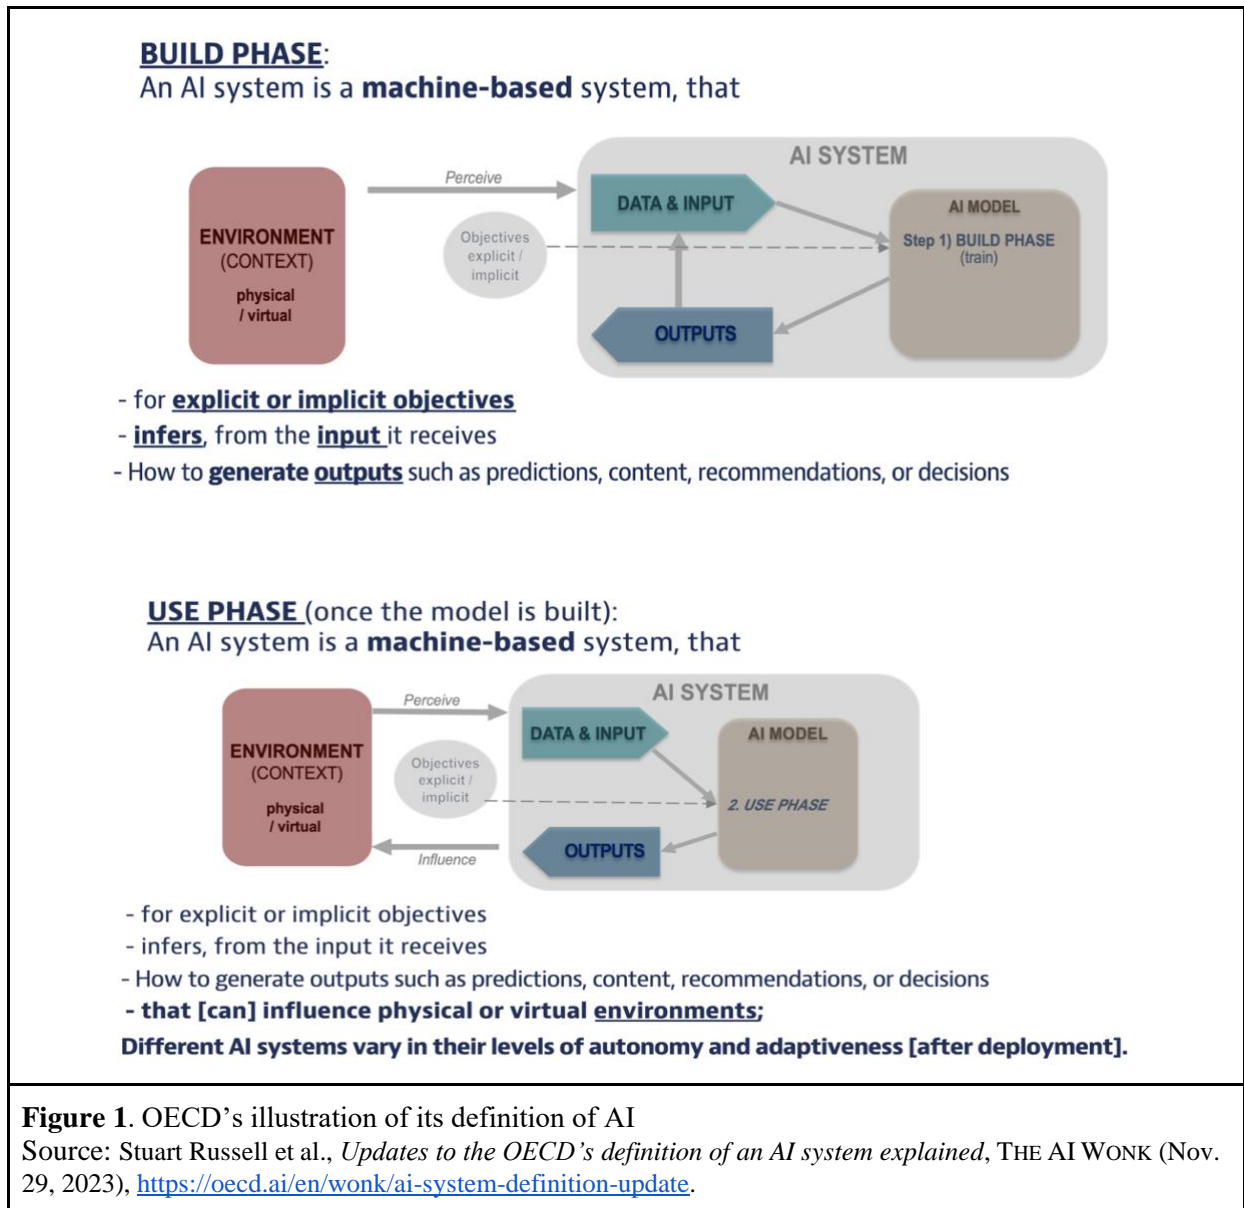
**BUILD PHASE**:
An AI system is a **machine-based** system, that

ENVIRONMENT
(CONTEXT)
physical / virtual

Perceive

Objectives explicit / implicit

AI SYSTEM

DATA & INPUT

AI MODEL
Step 1) BUILD PHASE (train)

OUTPUTS

- for **explicit or implicit objectives**
- **infers**, from the **input** it receives
- How to **generate outputs** such as predictions, content, recommendations, or decisions

**USE PHASE** (once the model is built):
An AI system is a **machine-based** system, that

ENVIRONMENT
(CONTEXT)
physical / virtual

Perceive

Objectives explicit / implicit

Influence

AI SYSTEM

DATA & INPUT

AI MODEL

2. USE PHASE

OUTPUTS

- for explicit or implicit objectives
- infers, from the input it receives
- How to generate outputs such as predictions, content, recommendations, or decisions
**- that [can] influence physical or virtual environments;**
**Different AI systems vary in their levels of autonomy and adaptiveness [after deployment].**

**Figure 1**. OECD's illustration of its definition of AI
Source: Stuart Russell et al., *Updates to the OECD's definition of an AI system explained*, THE AI WONK (Nov. 29, 2023), https://oecd.ai/en/wonk/ai-system-definition-update.